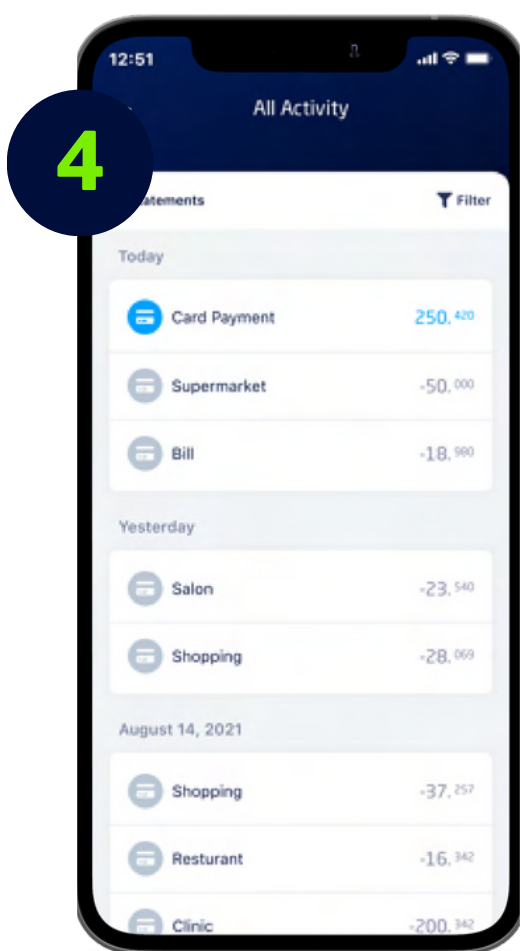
4

12:51

All Activity

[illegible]atements

Filter

Today

Card Payment $250.^{420}$

Supermarket $-50.^{000}$

Bill $-18.^{980}$

Yesterday

Salon $-23.^{540}$

Shopping $-28.^{069}$

August 14, 2021

Shopping $-37.^{257}$

Resturant $-16.^{342}$

Clinic $-200.^{342}$